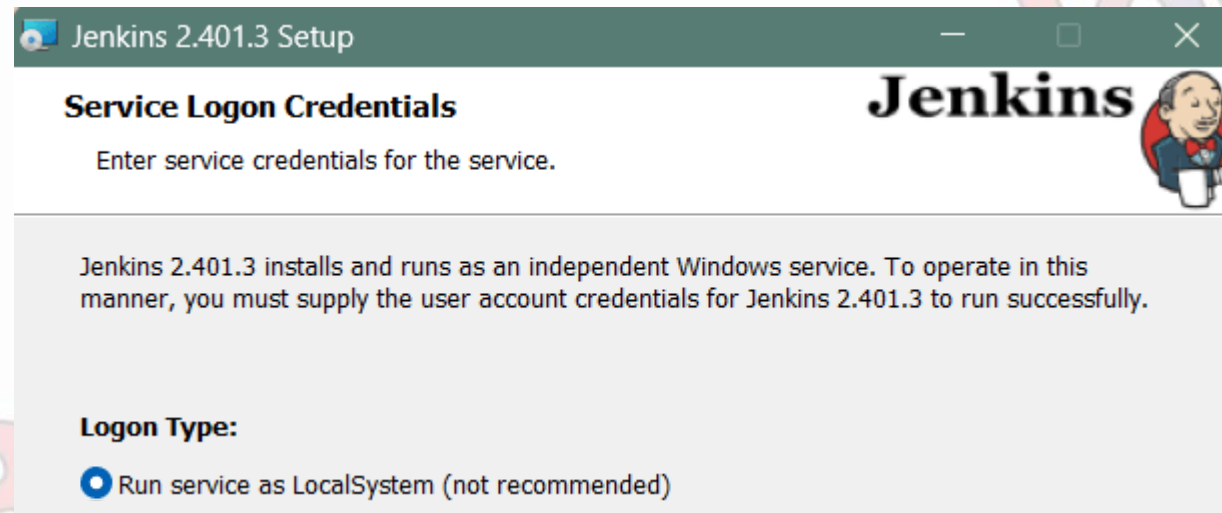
Jenkins 2.401.3 Setup

Service Logon Credentials

Enter service credentials for the service.

Jenkins

Jenkins 2.401.3 installs and runs as an independent Windows service. To operate in this manner, you must supply the user account credentials for Jenkins 2.401.3 to run successfully.

Logon Type:

Run service as LocalSystem (not recommended)